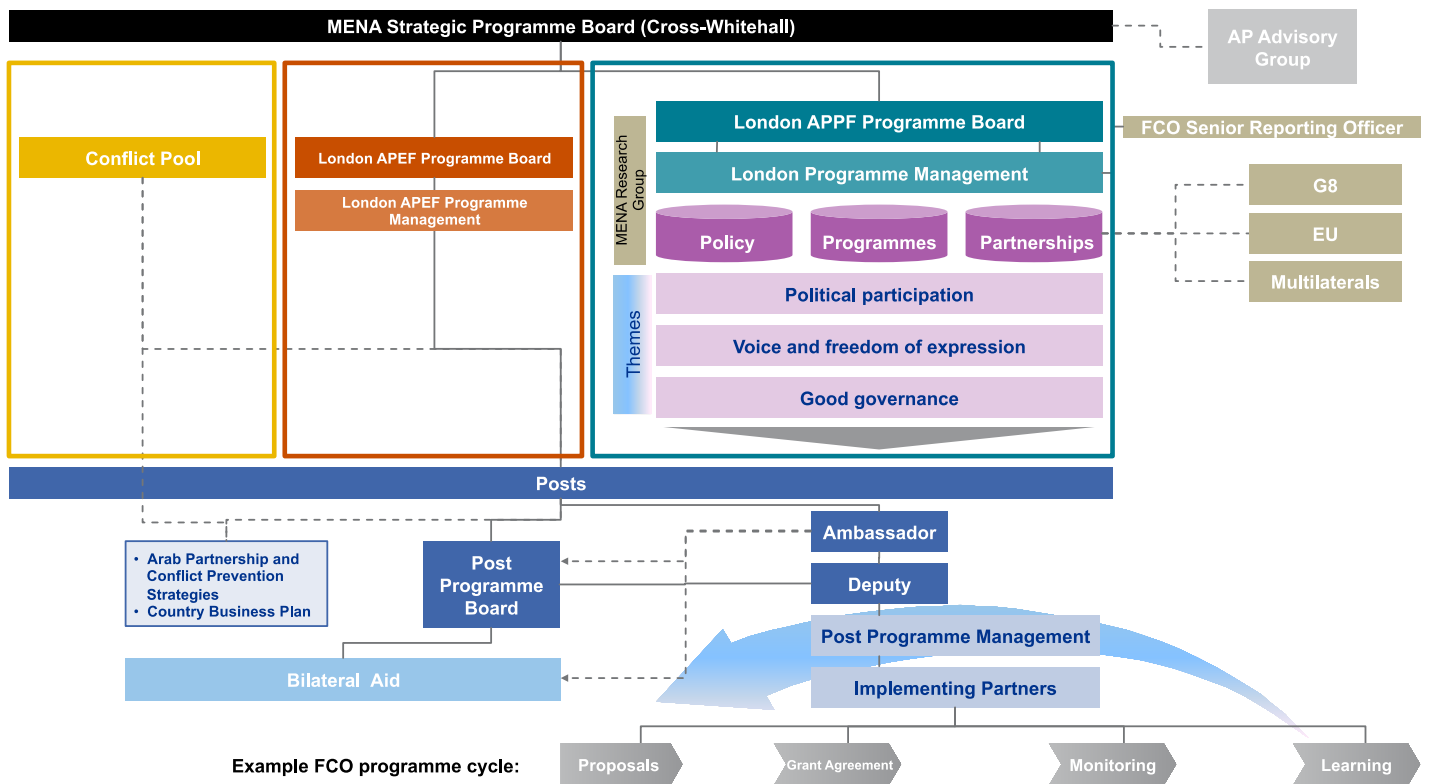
MENA Strategic Programme Board (Cross-Whitehall)

AP Advisory Group

Conflict Pool

London APEF Programme Board

London APEF Programme Management

MENA Research Group

London APPF Programme Board

FCO Senior Reporting Officer

London Programme Management

Policy

Programmes

Partnerships

G8

EU

Multilaterals

Themes

Political participation

Voice and freedom of expression

Good governance

Posts

Ambassador

• Arab Partnership and Conflict Prevention Strategies
• Country Business Plan

Post Programme Board

Deputy

Post Programme Management

Bilateral Aid

Implementing Partners

Example FCO programme cycle:

Proposals

Grant Agreement

Monitoring

Learning